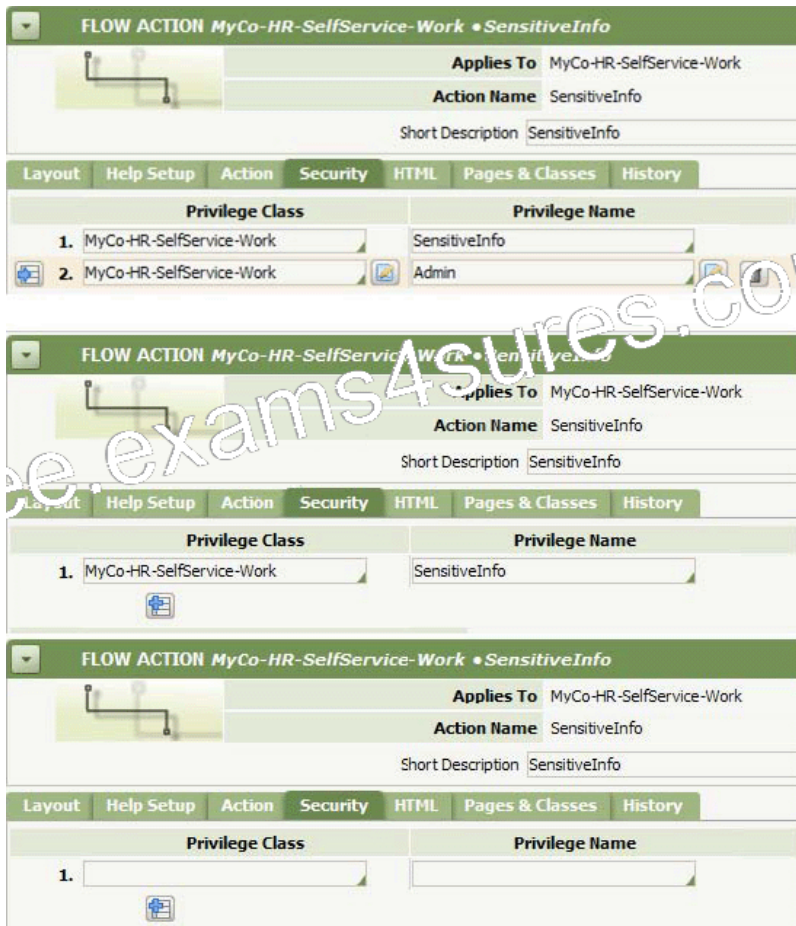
FLOW ACTION MyCo-HR-SelfService-Work • SensitiveInfo

Applies To MyCo-HR-SelfService-Work

Action Name SensitiveInfo

Short Description SensitiveInfo

Layout | Help Setup | Action | Security | HTML | Pages & Classes | History

| | Privilege Class | Privilege Name |
|---|---|---|
| 1. | MyCo-HR-SelfService-Work | SensitiveInfo |
| 2. | MyCo-HR-SelfService-Work | Admin |

ee.exams4sures.co

FLOW ACTION MyCo-HR-SelfService-Work • SensitiveInfo

Applies To MyCo-HR-SelfService-Work

Action Name SensitiveInfo

Short Description SensitiveInfo

Layout | Help Setup | Action | Security | HTML | Pages & Classes | History

| | Privilege Class | Privilege Name |
|---|---|---|
| 1. | MyCo-HR-SelfService-Work | SensitiveInfo |

FLOW ACTION MyCo-HR-SelfService-Work • SensitiveInfo

Applies To MyCo-HR-SelfService-Work

Action Name SensitiveInfo

Short Description SensitiveInfo

Layout | Help Setup | Action | Security | HTML | Pages & Classes | History

| | Privilege Class | Privilege Name |
|---|---|---|
| 1. | | |